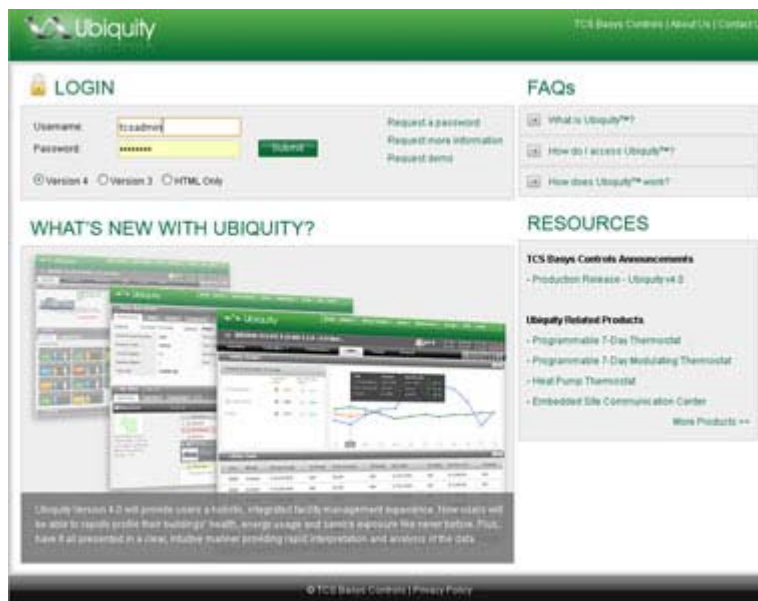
Ubiquity

TCS Basys Controls | About Us | Contact

LOGIN

Username: tcsadmin
Password: ••••••••
Submit

Request a password
Request more information
Request demo

Version 4 Version 3 HTML Only

WHAT'S NEW WITH UBIQUITY?

Ubiquity Version 4.0 will provide users a holistic, integrated facility management experience. Now users will be able to rapidly profile their buildings' health, energy usage and service exposure like never before. Plus, have it all presented in a clear, intuitive manner providing rapid interpretation and analysis of the data.

FAQs

What is Ubiquity™?

How do I access Ubiquity™?

How does Ubiquity™ work?

RESOURCES

TCS Basys Controls Announcements

- Production Release - Ubiquity v4.0

Ubiquity Related Products

- Programmable 7-Day Thermostat
- Programmable 7-Day Modulating Thermostat
- Heat Pump Thermostat
- Embedded Site Communication Center

More Products >>

© TCS Basys Controls | Privacy Policy